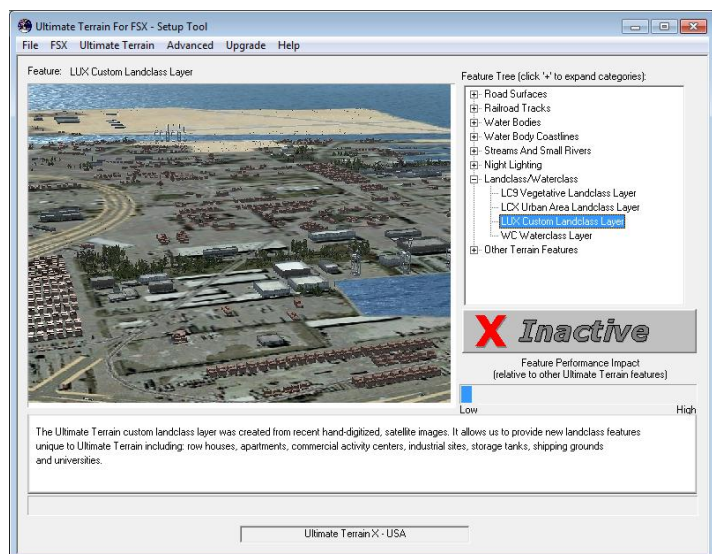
Ultimate Terrain For FSX - Setup Tool

File FSX Ultimate Terrain Advanced Upgrade Help

Feature: LUX Custom Landclass Layer

Feature Tree (click '+' to expand categories):

Road Surfaces
Railroad Tracks
Water Bodies
Water Body Coastlines
Streams And Small Rivers
Night Lighting
Landclass/Waterclass
LC9 Vegetative Landclass Layer
LCX Urban Area Landclass Layer
LUX Custom Landclass Layer
WC Waterclass Layer
Other Terrain Features

X Inactive

Feature Performance Impact
(relative to other Ultimate Terrain features)

Low High

The Ultimate Terrain custom landclass layer was created from recent hand-digitized, satellite images. It allows us to provide new landclass features unique to Ultimate Terrain including: row houses, apartments, commercial activity centers, industrial sites, storage tanks, shipping grounds and universities.

Ultimate Terrain X - USA